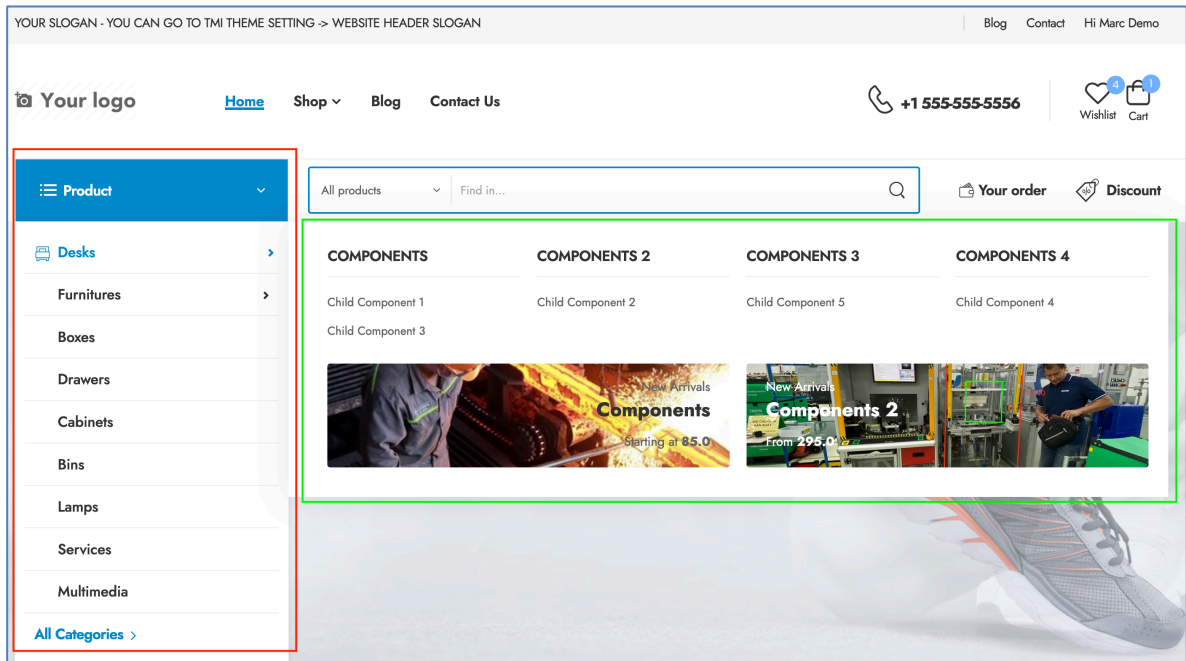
YOUR SLOGAN - YOU CAN GO TO TMI THEME SETTING -> WEBSITE HEADER SLOGAN

Blog Contact Hi Marc Demo

Your logo

Home Shop Blog Contact Us

+1 555-555-5556

4 Wishlist 1 Cart

Product

All products Find in...

Your order Discount

Desks
Furnitures
Boxes
Drawers
Cabinets
Bins
Lamps
Services
Multimedia
All Categories

COMPONENTS
Child Component 1
Child Component 3

COMPONENTS 2
Child Component 2

COMPONENTS 3
Child Component 5

COMPONENTS 4
Child Component 4

New Arrivals
Components
Starting at 85.0

New Arrivals
Components 2
From 295.0